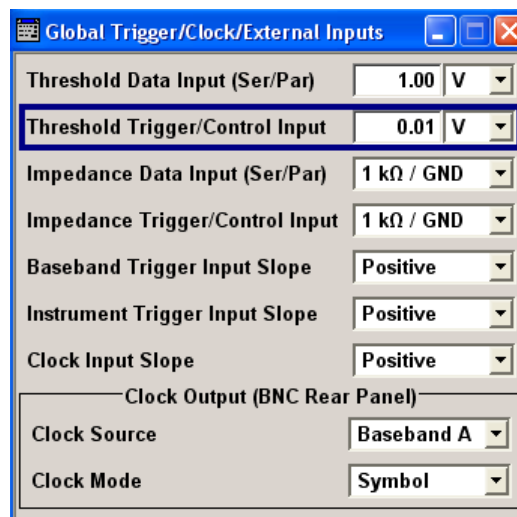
Global Trigger/Clock/External Inputs

Threshold Data Input (Ser/Par) 1.00 V

Threshold Trigger/Control Input 0.01 V

Impedance Data Input (Ser/Par) 1 kΩ / GND

Impedance Trigger/Control Input 1 kΩ / GND

Baseband Trigger Input Slope Positive

Instrument Trigger Input Slope Positive

Clock Input Slope Positive

Clock Output (BNC Rear Panel)

Clock Source Baseband A

Clock Mode Symbol